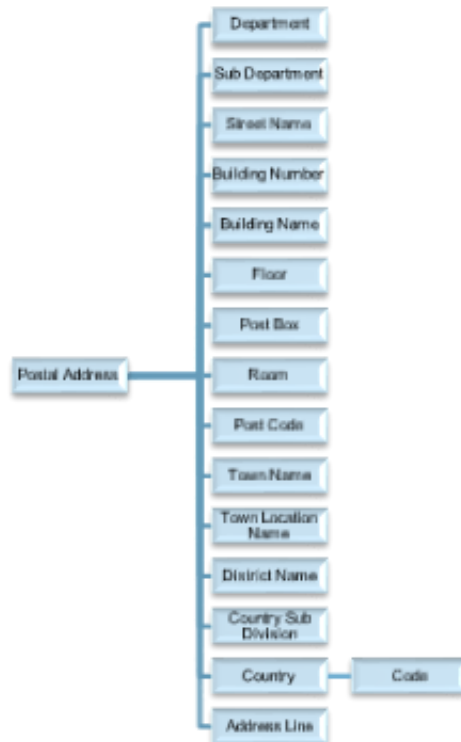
Postal Address

Department
Sub Department
Street Name
Building Number
Building Name
Floor
Post Box
Room
Post Code
Town Name
Town Location Name
District Name
Country Sub Division
Country
Code
Address Line